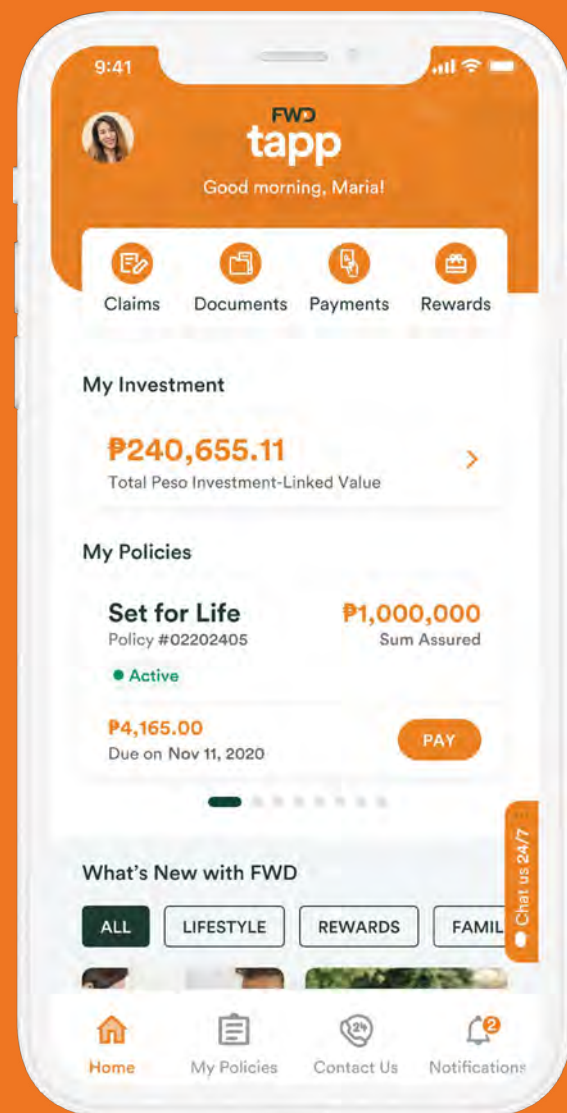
9:41

FWD
tapp

Good morning, Maria!

Claims
Documents
Payments
Rewards

My Investment

₱240,655.11
Total Peso Investment-Linked Value

My Policies

Set for Life
Policy #02202405
● Active

₱1,000,000
Sum Assured

₱4,165.00
Due on Nov 11, 2020

PAY

What's New with FWD

ALL
LIFESTYLE
REWARDS
FAMIL

Chat us 24/7

Home
My Policies
24
Contact Us
2
Notifications